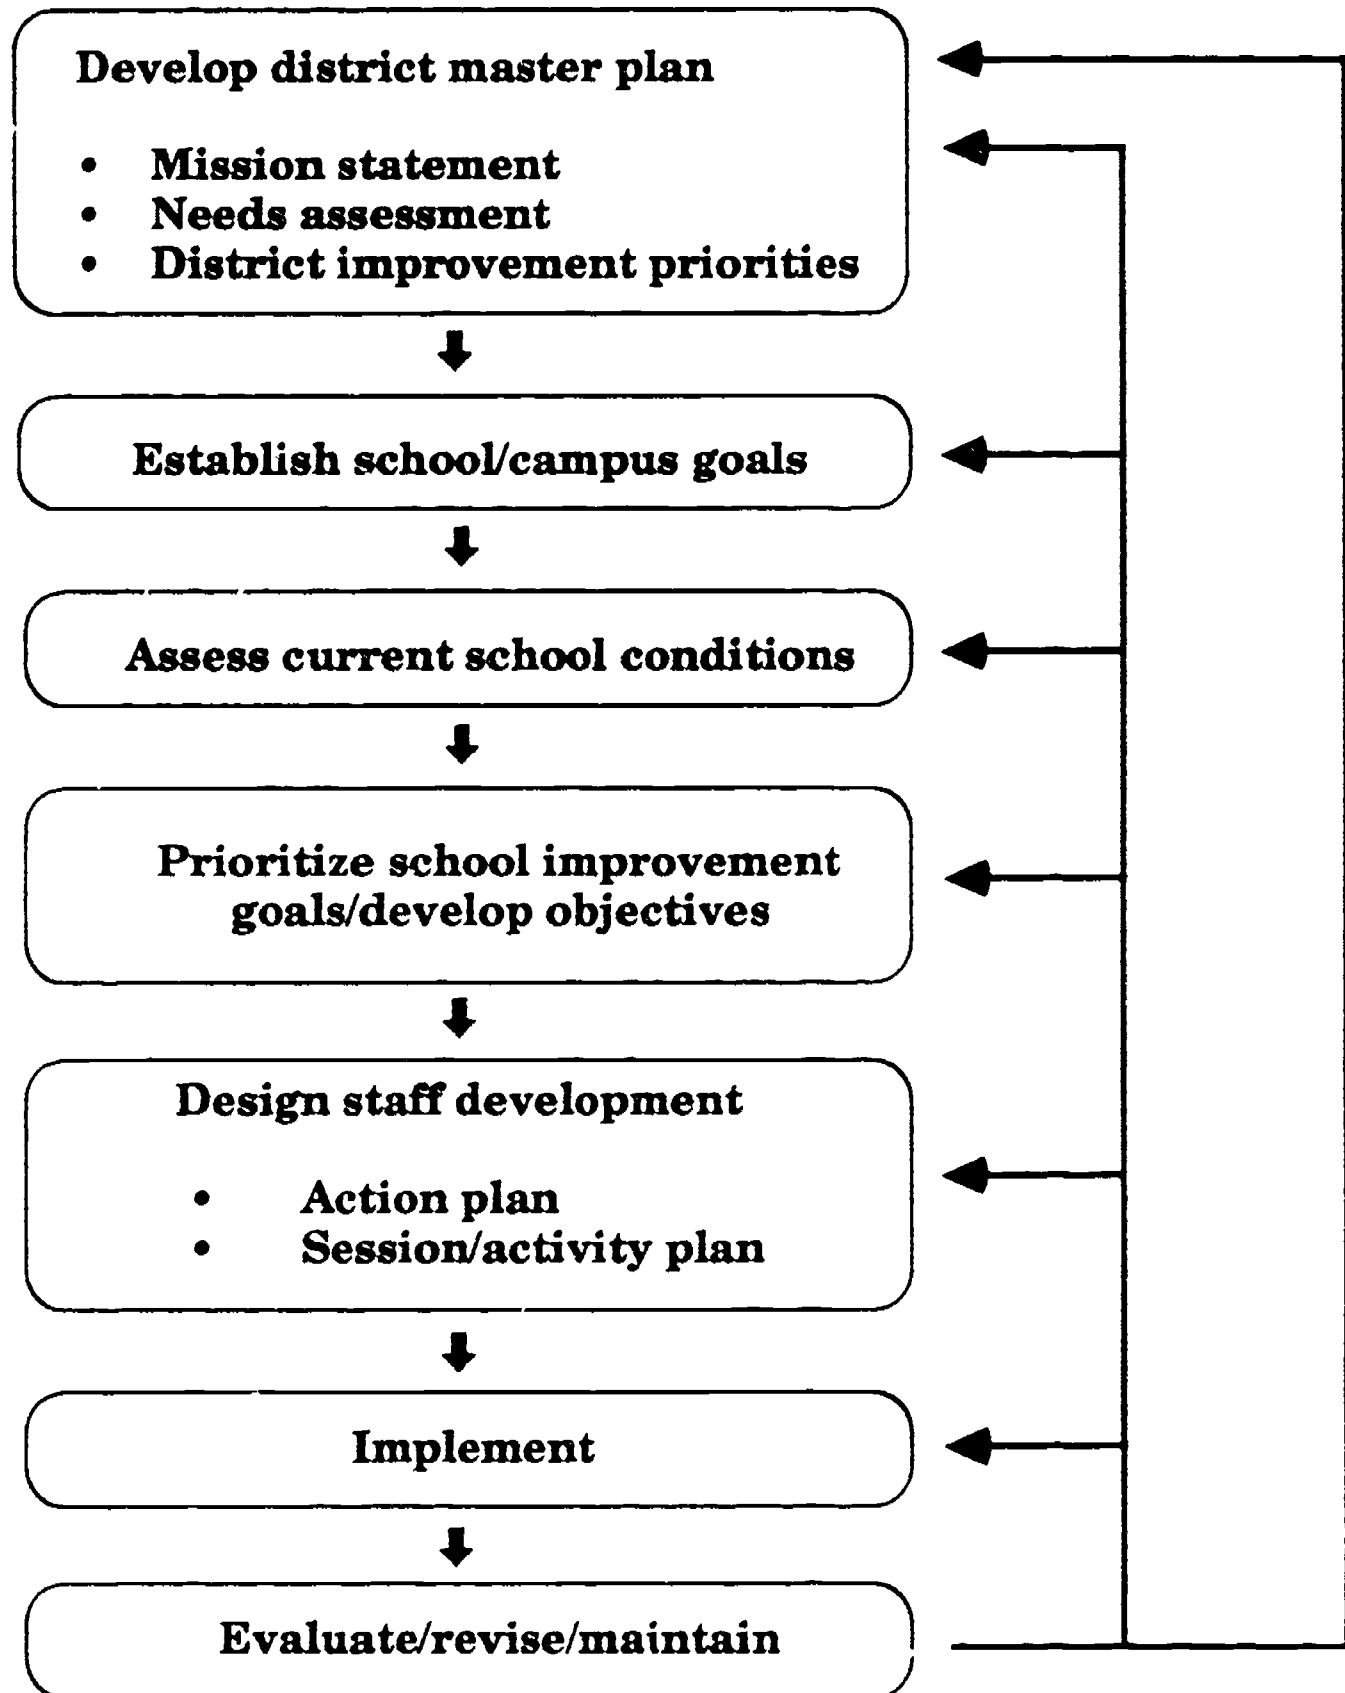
Develop district master plan

- Mission statement
- Needs assessment
- District improvement priorities

Establish school/campus goals

Assess current school conditions

Prioritize school improvement goals/develop objectives

Design staff development

- Action plan
- Session/activity plan

Implement

Evaluate/revise/maintain